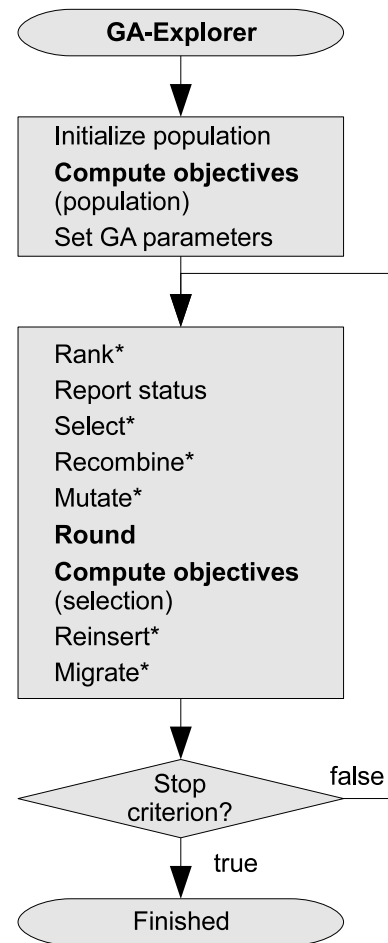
GA-Explorer

Initialize population
Compute objectives (population)
Set GA parameters

Rank*
Report status
Select*
Recombine*
Mutate*
Round
Compute objectives (selection)
Reinsert*
Migrate*

Stop criterion?
false
true

Finished